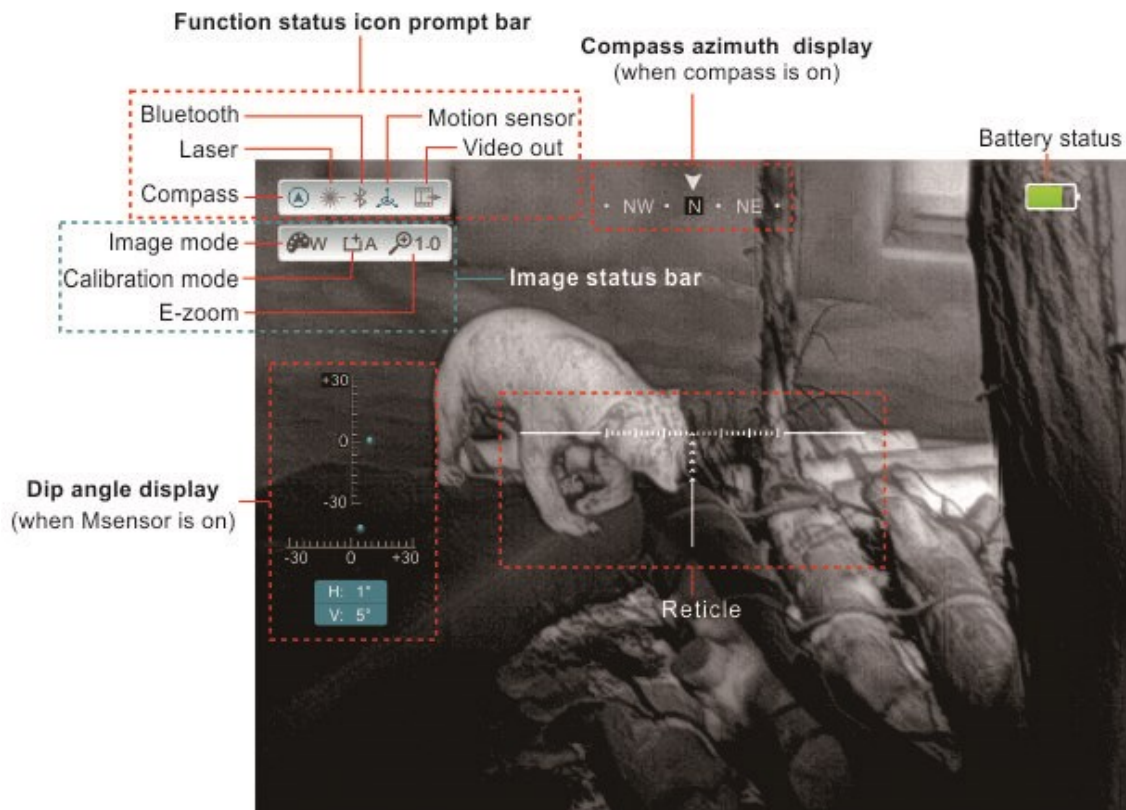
Function status icon prompt bar

Compass azimuth display
(when compass is on)

Bluetooth
Motion sensor
Laser
Video out
Compass
Battery status

NW N NE

Image mode
W
A
1.0
Calibration mode
Image status bar
E-zoom

+30
0
-30
-30 0 +30
H: 1°
V: 5°

Dip angle display
(when Msensor is on)

Reticle